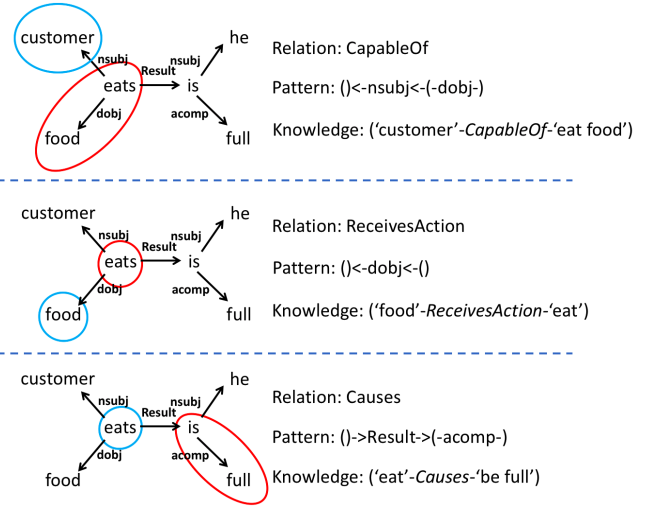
customer
nsubj
eats
Result
nsubj
he
is
dobj
food
acomp
full

Relation: CapableOf

Pattern: ()<-nsubj<-(-dobj-)

Knowledge: ('customer'-*CapableOf*-'eat food')

customer
nsubj
eats
Result
nsubj
he
is
dobj
food
acomp
full

Relation: ReceivesAction

Pattern: ()<-dobj<-()

Knowledge: ('food'-*ReceivesAction*-'eat')

customer
nsubj
eats
Result
nsubj
he
is
dobj
food
acomp
full

Relation: Causes

Pattern: ()->Result->(-acomp-)

Knowledge: ('eat'-*Causes*-'be full')